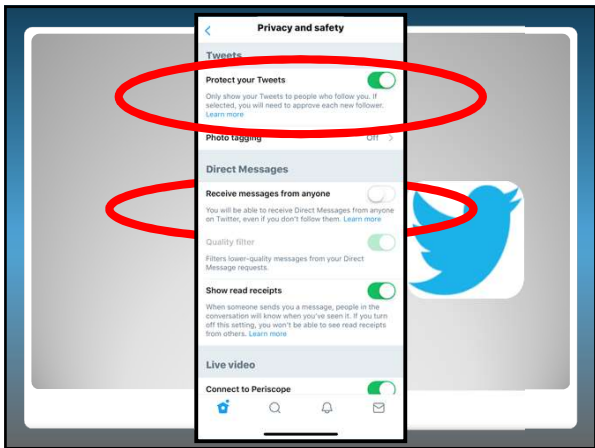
Privacy and safety

Tweets

Protect your Tweets

Only show your Tweets to people who follow you. If selected, you will need to approve each new follower. Learn more

Photo tagging Off

Direct Messages

Receive messages from anyone

You will be able to receive Direct Messages from anyone on Twitter, even if you don't follow them. Learn more

Quality filter

Filters lower-quality messages from your Direct Message requests.

Show read receipts

When someone sends you a message, people in the conversation will know when you've seen it. If you turn off this setting, you won't be able to see read receipts from others. Learn more

Live video

Connect to Periscope